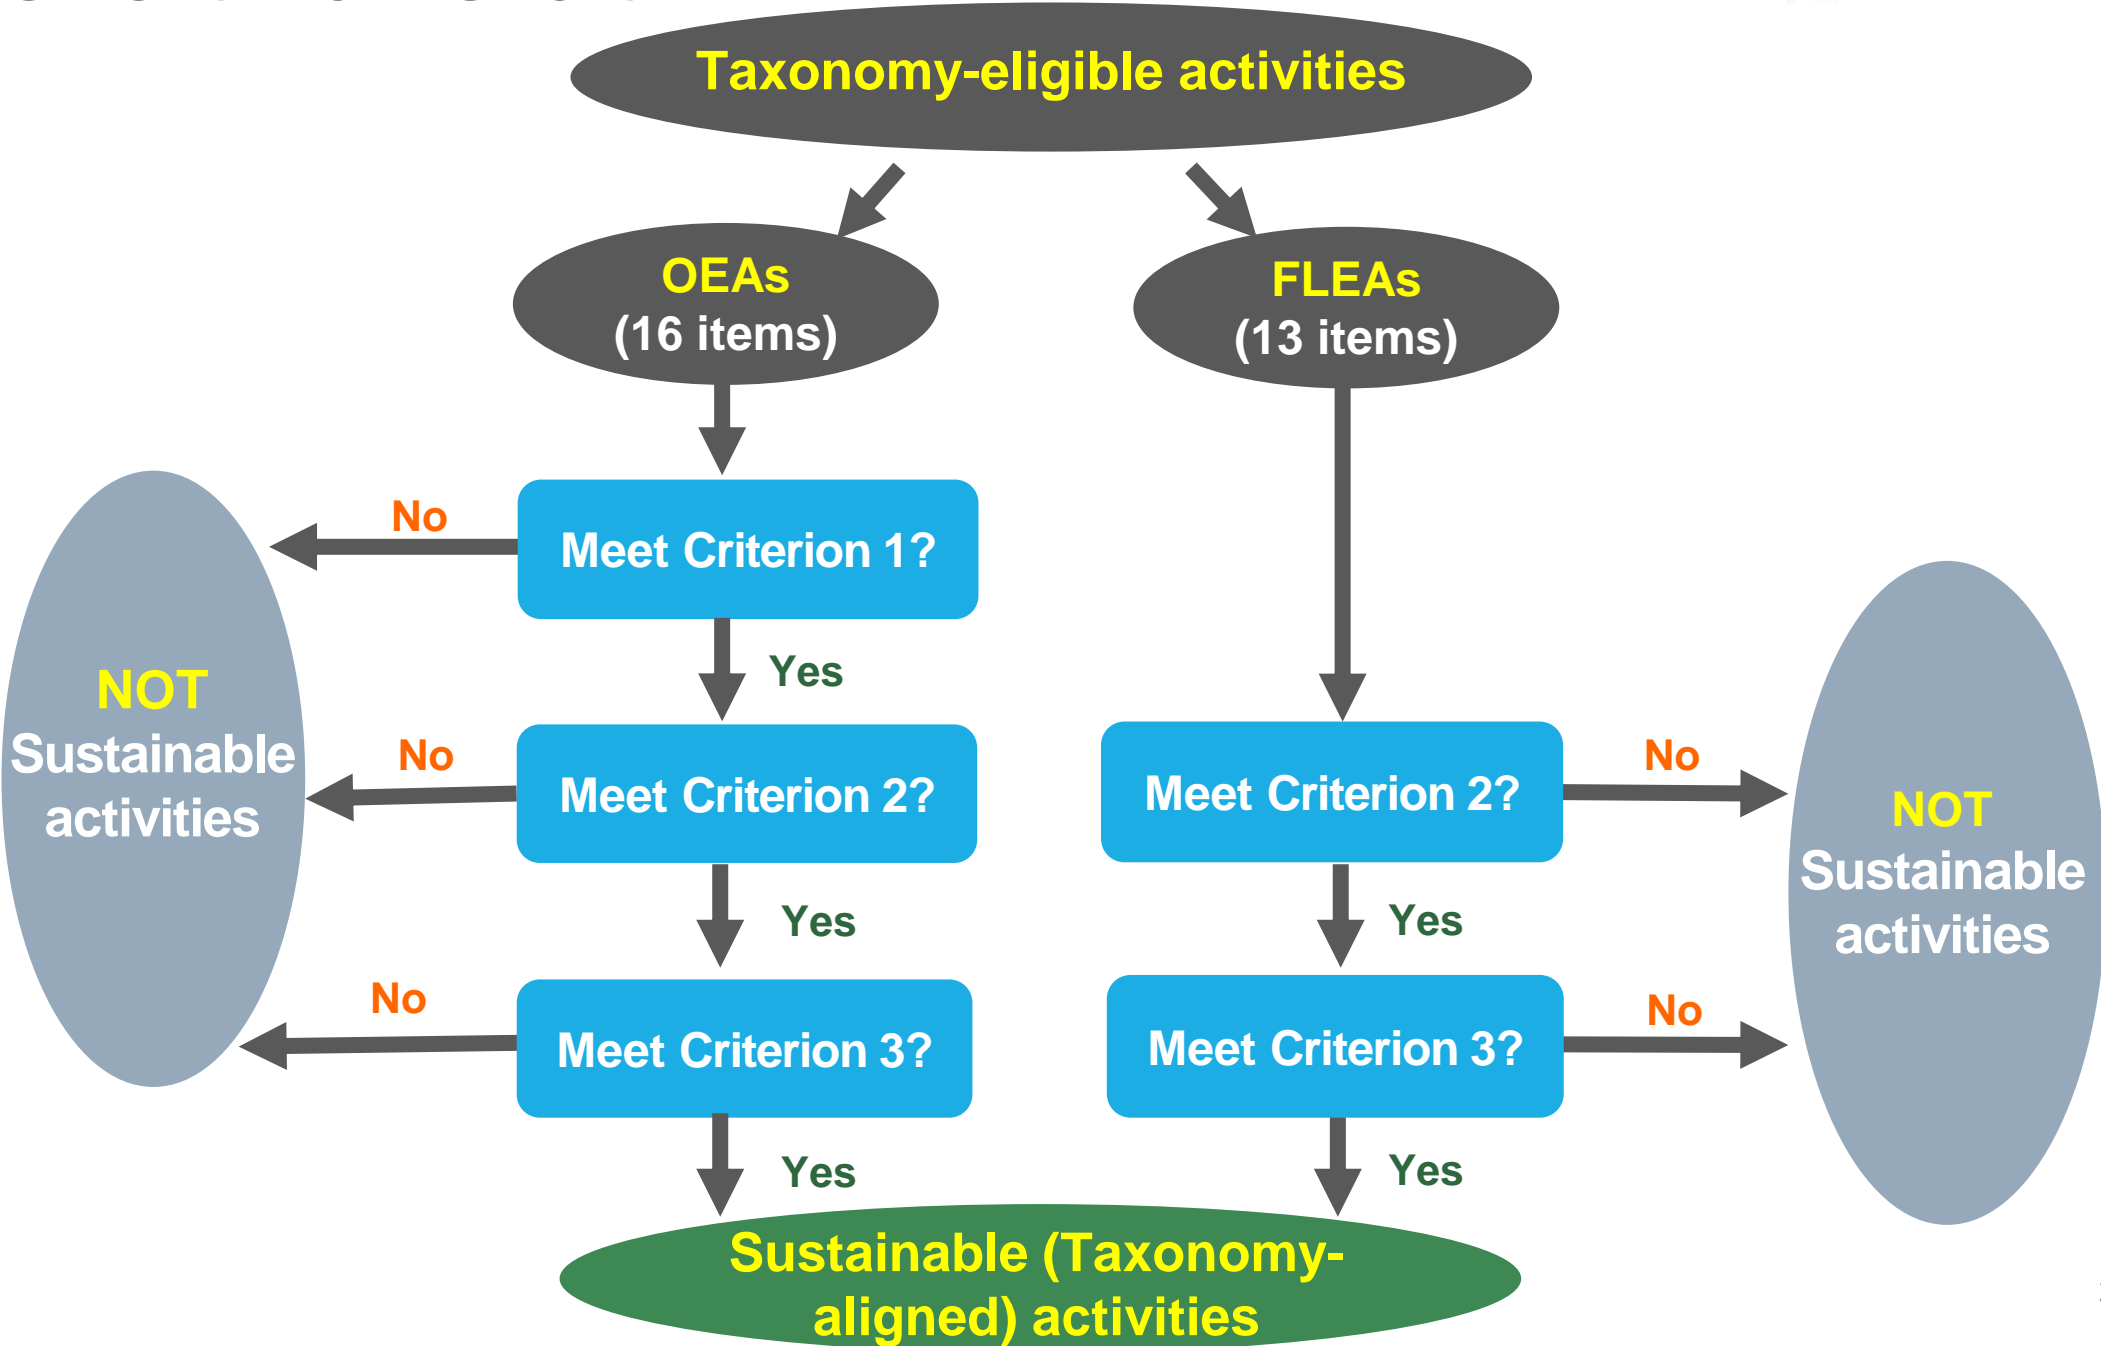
Taxonomy-eligible activities

OEAs
(16 items)

FLEAs
(13 items)

No

Meet Criterion 1?

Yes

NOT
Sustainable
activities

No

Meet Criterion 2?

Yes

No

Meet Criterion 3?

Yes

Meet Criterion 2?

No

Yes

Meet Criterion 3?

No

Yes

NOT
Sustainable
activities

Sustainable (Taxonomy-aligned) activities